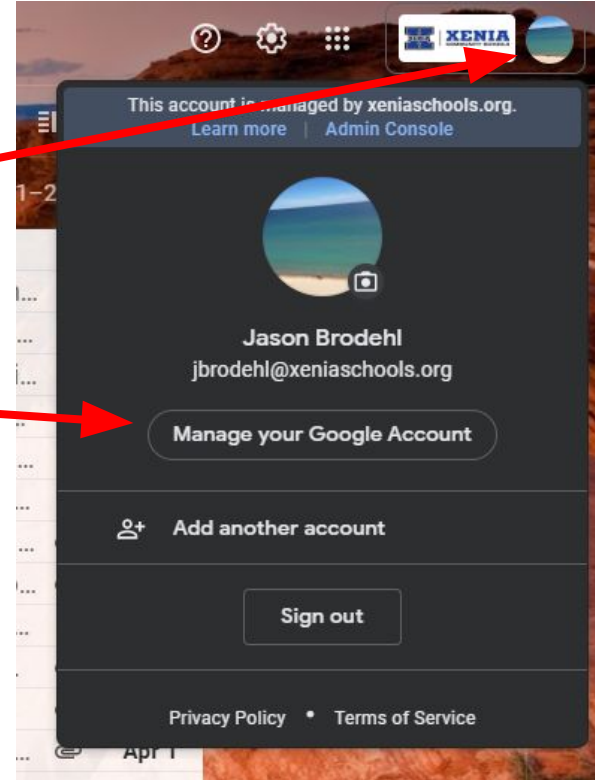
XENIA
COMMUNITY SCHOOLS

This account is managed by xeniaschools.org.
Learn more | Admin Console

Jason Brodehl
jbrodehl@xeniaschools.org

Manage your Google Account

Add another account

Sign out

Privacy Policy • Terms of Service

1-2

Apr 1